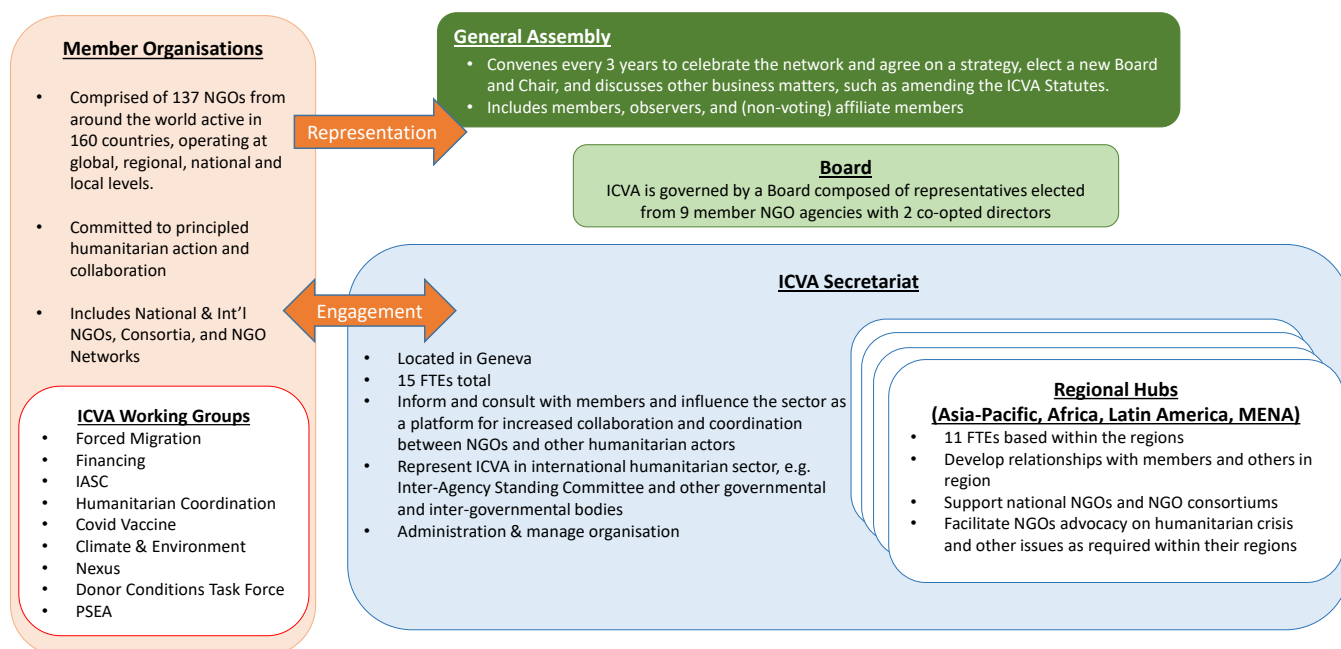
**Member Organisations**

- Comprised of 137 NGOs from around the world active in 160 countries, operating at global, regional, national and local levels.
- Committed to principled humanitarian action and collaboration
- Includes National & Int'l NGOs, Consortia, and NGO Networks

**ICVA Working Groups**
- Forced Migration
- Financing
- IASC
- Humanitarian Coordination
- Covid Vaccine
- Climate & Environment
- Nexus
- Donor Conditions Task Force
- PSEA

Representation

**General Assembly**
- Convenes every 3 years to celebrate the network and agree on a strategy, elect a new Board and Chair, and discusses other business matters, such as amending the ICVA Statutes.
- Includes members, observers, and (non-voting) affiliate members

**Board**
ICVA is governed by a Board composed of representatives elected from 9 member NGO agencies with 2 co-opted directors

Engagement

**ICVA Secretariat**

- Located in Geneva
- 15 FTEs total
- Inform and consult with members and influence the sector as a platform for increased collaboration and coordination between NGOs and other humanitarian actors
- Represent ICVA in international humanitarian sector, e.g. Inter-Agency Standing Committee and other governmental and inter-governmental bodies
- Administration & manage organisation

**Regional Hubs (Asia-Pacific, Africa, Latin America, MENA)**
- 11 FTEs based within the regions
- Develop relationships with members and others in region
- Support national NGOs and NGO consortiums
- Facilitate NGOs advocacy on humanitarian crisis and other issues as required within their regions